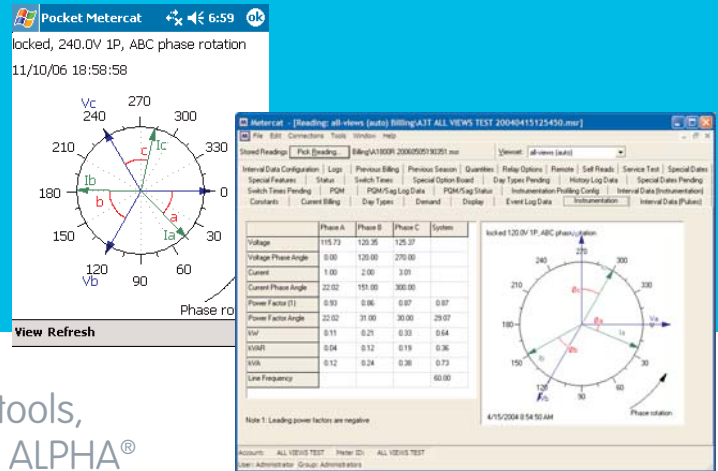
Pocket Metercat 6:59 ok

locked, 240.0V 1P, ABC phase rotation

11/10/06 18:58:58

270 300 330 0 30 60 90 120 150 180 210 240

Vc Ic c Ib b a Ia Vb

Phase ro

View Refresh

tools,

ALPHA®

Metercat - [Reading: all-views (auto) Billing\A3T ALL VIEWS TEST 20040415125450.msr]

File Edit Connections Tools Window Help

Stored Readings Pick Reading... Billing\A1800R 20060505190351.msr Viewset: all-views (auto)

Interval Data Configuration | Logs | Previous Billing | Previous Season | Quantities | Relay Options | Remote | Self Reads | Service Test | Special Dates

Special Features | Status | Switch Times | Special Option Board | Day Types Pending | History Log Data | Special Dates Pending

Switch Times Pending | PQM | PQM/Sag Log Data | PQM/Sag Status | Instrumentation Profiling Config | Interval Data (Instrumentation)

Constants | Current Billing | Day Types | Demand | Display | Event Log Data | Instrumentation | Interval Data (Pulses)

| | Phase A | Phase B | Phase C | System |
|---|---|---|---|---|
| Voltage | 115.73 | 120.35 | 125.37 | |
| Voltage Phase Angle | 0.00 | 120.00 | 270.00 | |
| Current | 1.00 | 2.00 | 3.01 | |
| Current Phase Angle | 22.02 | 151.00 | 300.00 | |
| Power Factor (1) | 0.93 | 0.86 | 0.87 | 0.87 |
| Power Factor Angle | 22.02 | 31.00 | 30.00 | 29.07 |
| kW | 0.11 | 0.21 | 0.33 | 0.64 |
| kVAR | 0.04 | 0.12 | 0.19 | 0.36 |
| kVA | 0.12 | 0.24 | 0.38 | 0.73 |
| Line Frequency | | | | 60.00 |

Note 1: Leading power factors are negative

locked 120.0V 1P, ABC phase rotation

270 300 330 240 210 180 150 120 90 60 30

Vc Ic Va Ia Ib Vb

4/15/2004 8:54:50 AM

Phase rotation

Account: ALL VIEWS TEST Meter ID: ALL VIEWS TEST

User: Administrator Group: Administrators